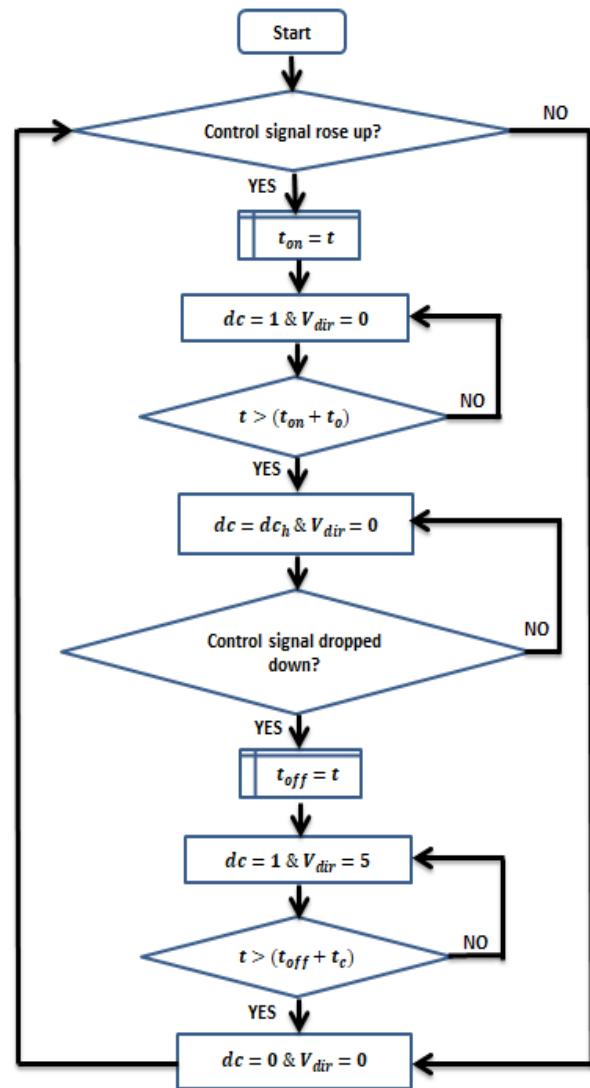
Start

Control signal rose up?

NO

YES

$t_{on} = t$

$dc = 1$ & $V_{dir} = 0$

$t > (t_{on} + t_o)$

NO

YES

$dc = dc_h$ & $V_{dir} = 0$

Control signal dropped down?

NO

YES

$t_{off} = t$

$dc = 1$ & $V_{dir} = 5$

$t > (t_{off} + t_c)$

NO

YES

$dc = 0$ & $V_{dir} = 0$